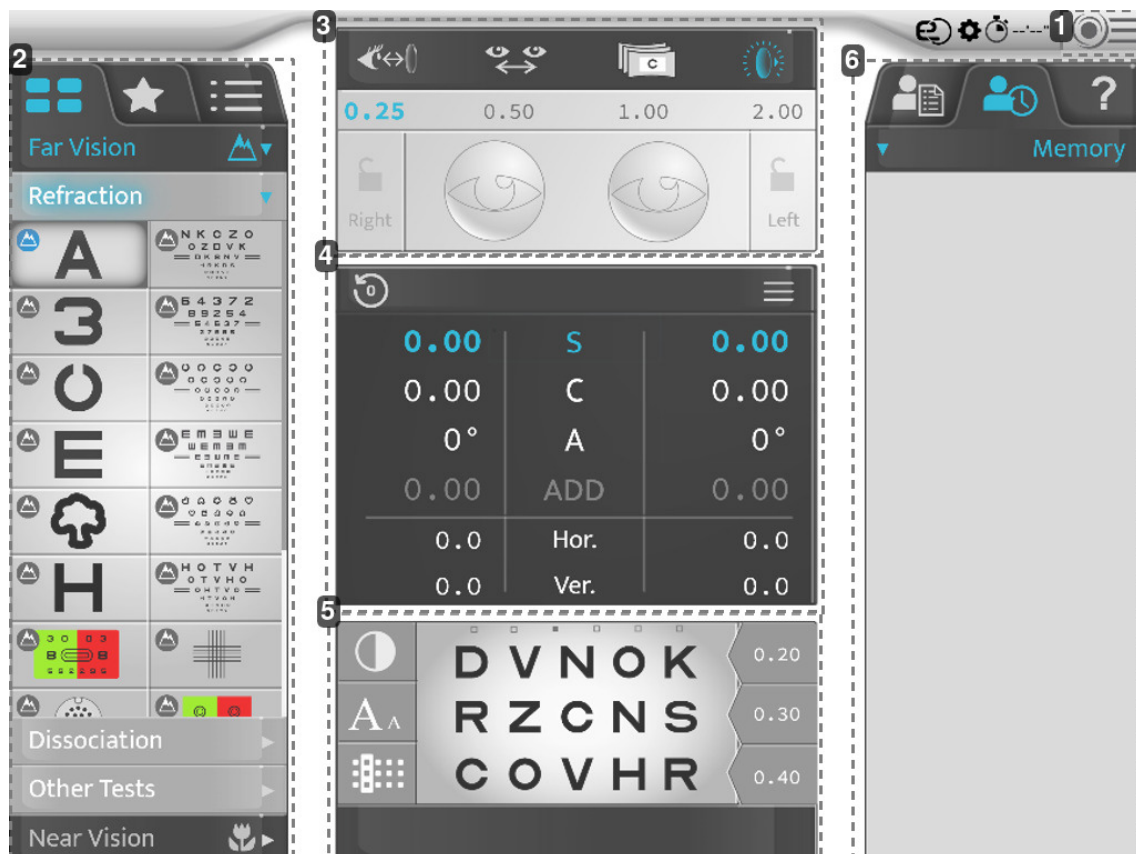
1
2
3
4
5
6

Far Vision
Refraction
A
NKCZO
OZDVK
3
54372
C
E
EMWE
H
HOTVH
OTVHO
Dissociation
Other Tests
Near Vision

C
0.25 0.50 1.00 2.00
Right
Left

0

| 0.00 | S | 0.00 |
|---|---|---|
| 0.00 | C | 0.00 |
| 0° | A | 0° |
| 0.00 | ADD | 0.00 |
| 0.0 | Hor. | 0.0 |
| 0.0 | Ver. | 0.0 |

DVNOK 0.20
RZCNS 0.30
COVHR 0.40

Memory
?